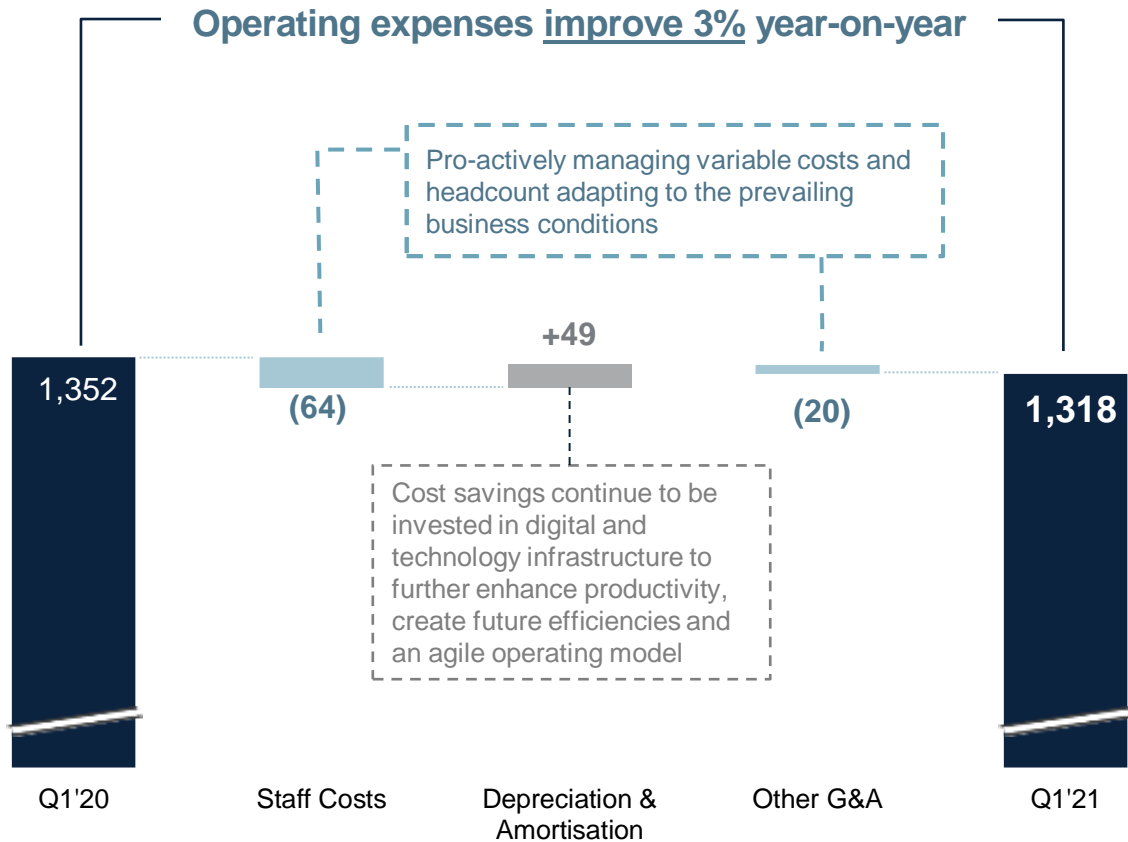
Operating expenses improve 3% year-on-year

Pro-actively managing variable costs and headcount adapting to the prevailing business conditions

+49

1,352

(64)

(20)

1,318

Cost savings continue to be invested in digital and technology infrastructure to further enhance productivity, create future efficiencies and an agile operating model

Q1'20

Staff Costs

Depreciation & Amortisation

Other G&A

Q1'21